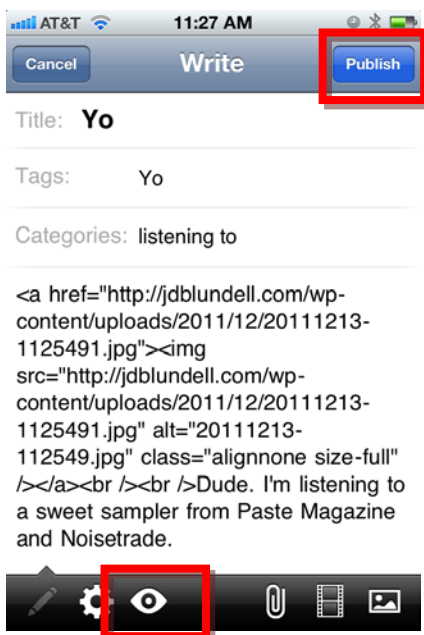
AT&T 11:27 AM

Cancel Write Publish

Title: Yo

Tags: Yo

Categories: listening to

<a href="http://jdblundell.com/wp-content/uploads/2011/12/20111213-1125491.jpg"><img src="http://jdblundell.com/wp-content/uploads/2011/12/20111213-1125491.jpg" alt="20111213-112549.jpg" class="alignnone size-full" /></a><br /><br />Dude. I'm listening to a sweet sampler from Paste Magazine and Noisetrade.